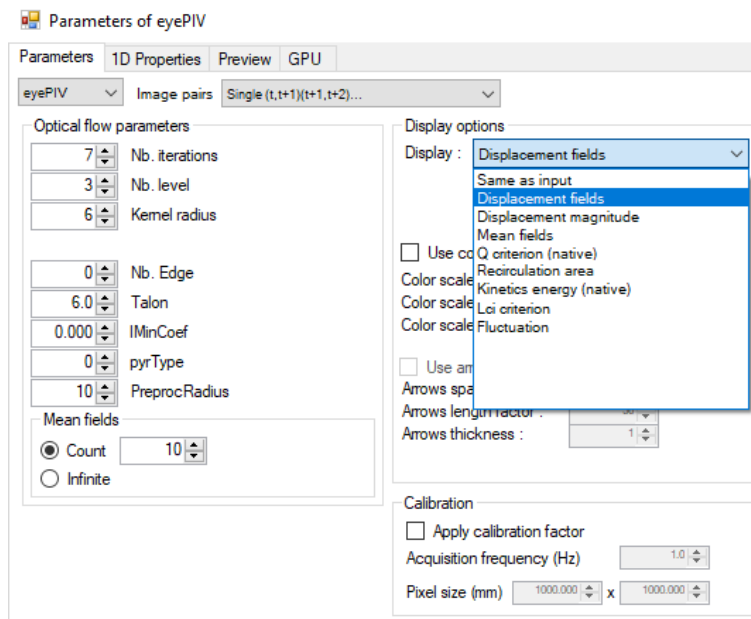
Parameters of eyePIV

Parameters | 1D Properties | Preview | GPU

eyePIV
Image pairs Single (t,t+1)(t+1,t+2)...

Optical flow parameters
7 Nb. iterations
3 Nb. level
6 Kernel radius

0 Nb. Edge
6.0 Talon
0.000 IMinCoef
0 pyrType
10 PreprocRadius

Mean fields
Count 10
Infinite

Display options
Display : Displacement fields
Same as input
Displacement fields
Displacement magnitude
Mean fields
Q criterion (native)
Recirculation area
Kinetics energy (native)
Lci criterion
Fluctuation

Use co
Color scale
Color scale
Color scale

Use ar
Arrows spa
Arrows length factor : 50
Arrows thickness : 1

Calibration
Apply calibration factor
Acquisition frequency (Hz) 1.0
Pixel size (mm) 1000.000 x 1000.000